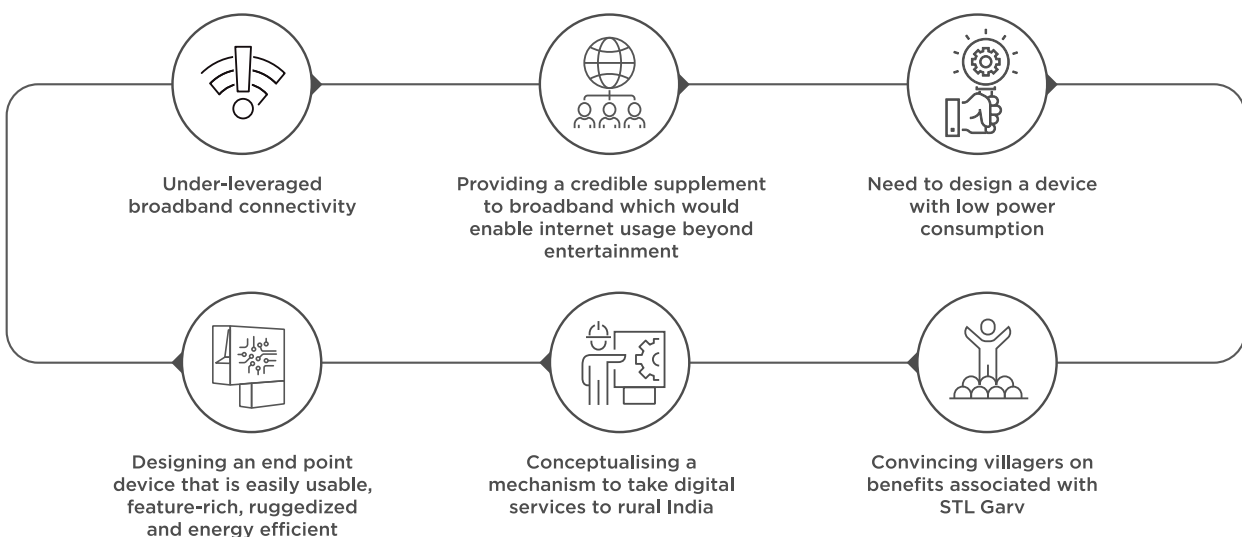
Under-leveraged broadband connectivity

Providing a credible supplement to broadband which would enable internet usage beyond entertainment

Need to design a device with low power consumption

Designing an end point device that is easily usable, feature-rich, ruggedized and energy efficient

Conceptualising a mechanism to take digital services to rural India

Convincing villagers on benefits associated with STL Garv